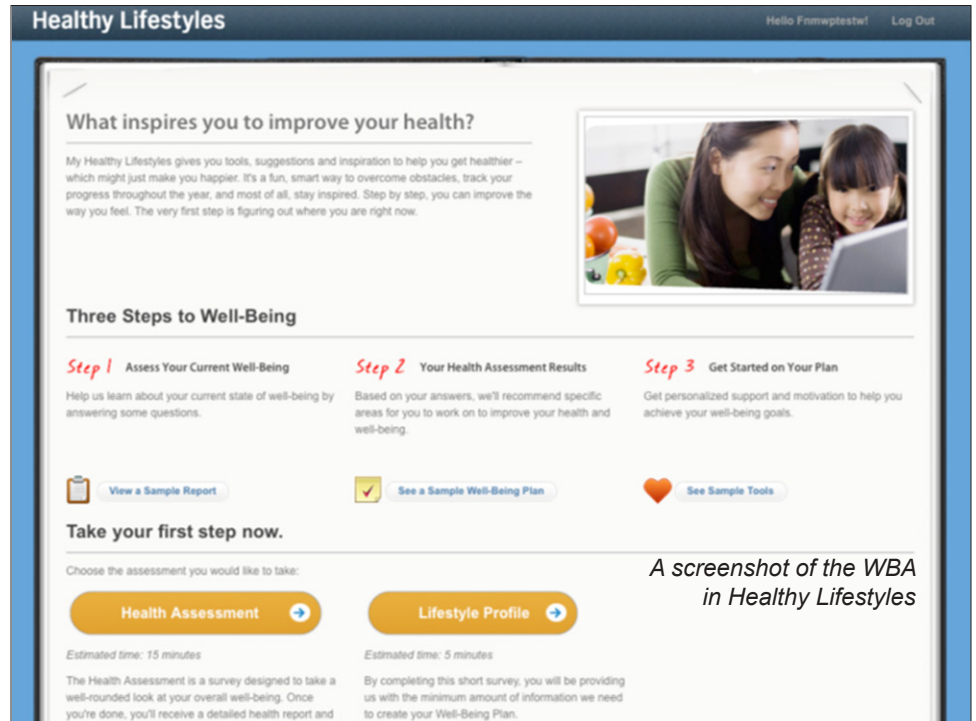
Healthy Lifestyles

Hello Fnmwptestw! Log Out

What inspires you to improve your health?

My Healthy Lifestyles gives you tools, suggestions and inspiration to help you get healthier – which might just make you happier. It's a fun, smart way to overcome obstacles, track your progress throughout the year, and most of all, stay inspired. Step by step, you can improve the way you feel. The very first step is figuring out where you are right now.

Three Steps to Well-Being

Step 1 Assess Your Current Well-Being

Help us learn about your current state of well-being by answering some questions.

Step 2 Your Health Assessment Results

Based on your answers, we'll recommend specific areas for you to work on to improve your health and well-being.

Step 3 Get Started on Your Plan

Get personalized support and motivation to help you achieve your well-being goals.

View a Sample Report

See a Sample Well-Being Plan

See Sample Tools

Take your first step now.

Choose the assessment you would like to take:

A screenshot of the WBA in Healthy Lifestyles

Health Assessment

Lifestyle Profile

Estimated time: 15 minutes

The Health Assessment is a survey designed to take a well-rounded look at your overall well-being. Once you're done, you'll receive a detailed health report and

Estimated time: 5 minutes

By completing this short survey, you will be providing us with the minimum amount of information we need to create your Well-Being Plan.